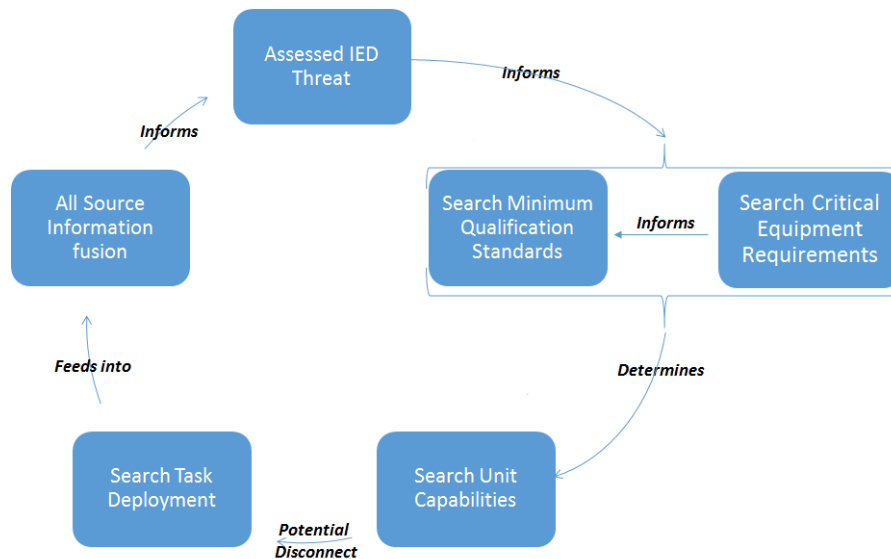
Assessed IED Threat

Informs

Search Minimum Qualification Standards

Informs

Search Critical Equipment Requirements

Determines

Search Unit Capabilities

Potential Disconnect

Search Task Deployment

Feeds into

All Source Information fusion

Informs